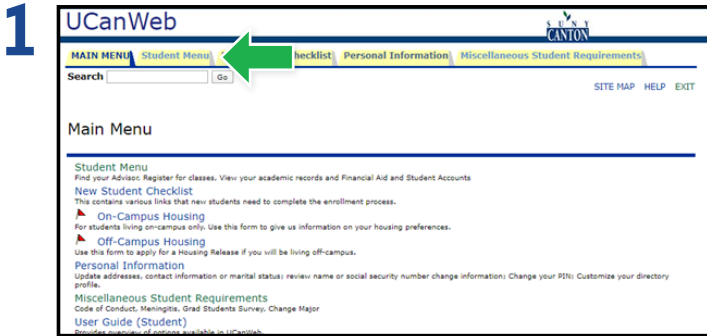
1

UCanWeb

SUNY CANTON

MAIN MENU Student Menu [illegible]hecklist Personal Information Miscellaneous Student Requirements

Search Go

SITE MAP HELP EXIT

Main Menu

Student Menu
Find your Advisor. Register for classes. View your academic records and Financial Aid and Student Accounts

New Student Checklist
This contains various links that new students need to complete the enrollment process.

On-Campus Housing
For students living on-campus only. Use this form to give us information on your housing preferences.

Off-Campus Housing
Use this form to apply for a Housing Release if you will be living off-campus.

Personal Information
Update addresses, contact information or marital status; review name or social security number change information; Change your PIN; Customize your directory profile.

Miscellaneous Student Requirements
Code of Conduct, Meningitis, Grad Students Survey, Change Major

User Guide (Student)
Provides overview of options available in UCanWeb